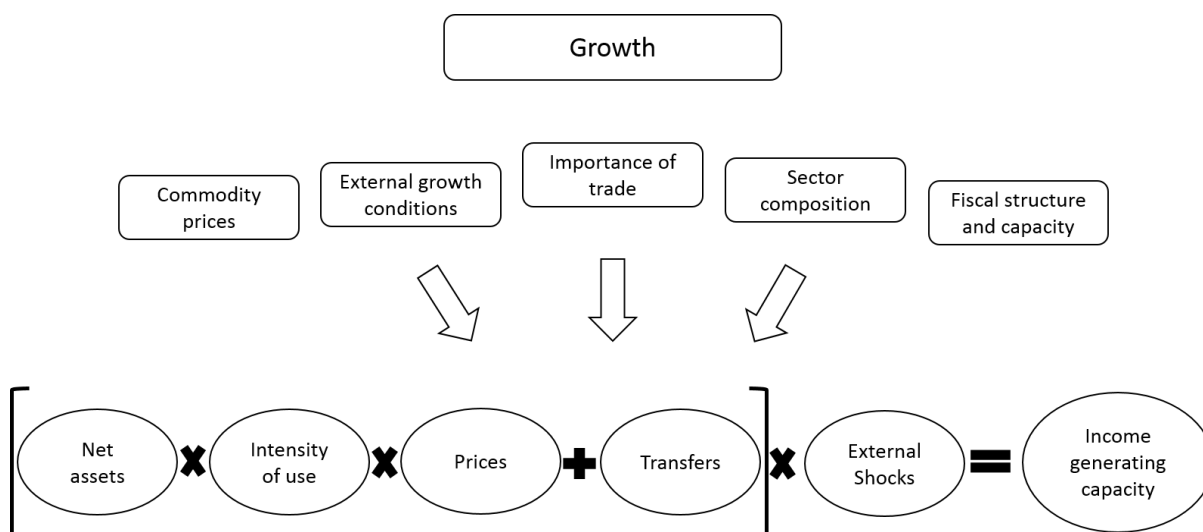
Growth

Commodity prices

External growth conditions

Importance of trade

Sector composition

Fiscal structure and capacity

Net assets

Intensity of use

Prices

Transfers

External Shocks

Income generating capacity